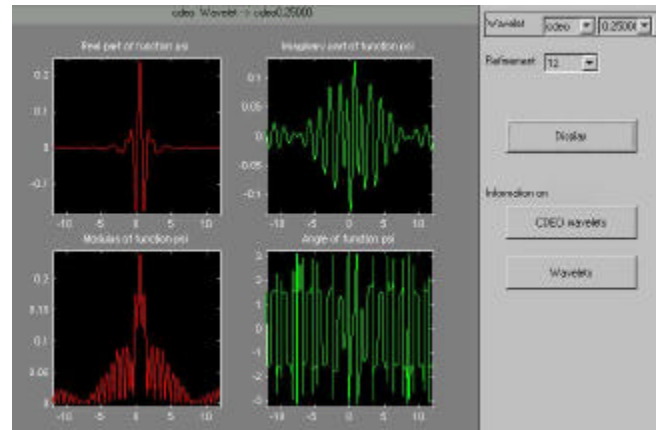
cdeo Wavelet -> cdeo0.25000

Real part of function psi

0.2
0.1
0
-0.1
-0.2

-10 -5 0 5 10

Imaginary part of function psi

0.1
0.05
0
-0.05
-0.1

-10 -5 0 5 10

Modulus of function psi

0.2
0.15
0.1
0.05
0

-10 -5 0 5 10

Angle of function psi

3
2
1
0
-1
-2
-3

-10 -5 0 5 10

Wavelet cdeo 0.2500

Refinement 12

Display

Information on

CDEO wavelets

Wavelets